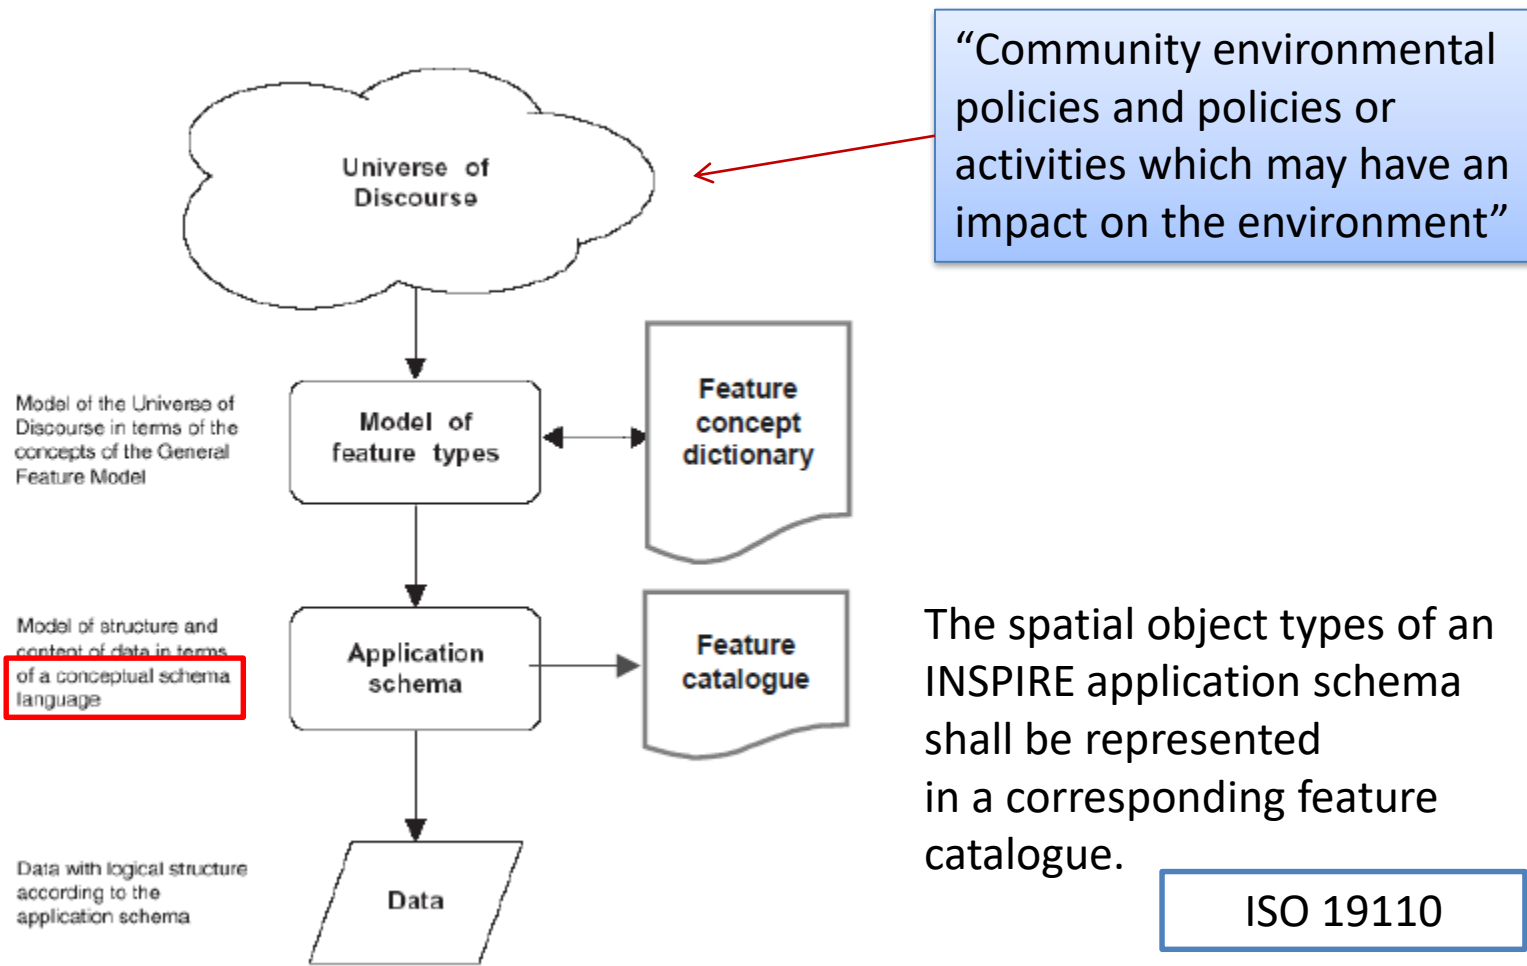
“Community environmental policies and policies or activities which may have an impact on the environment”

Universe of Discourse

Model of the Universe of Discourse in terms of the concepts of the General Feature Model

Model of feature types

Feature concept dictionary

Model of structure and content of data in terms of a conceptual schema language

Application schema

Feature catalogue

The spatial object types of an INSPIRE application schema shall be represented in a corresponding feature catalogue.

Data with logical structure according to the application schema

Data

ISO 19110